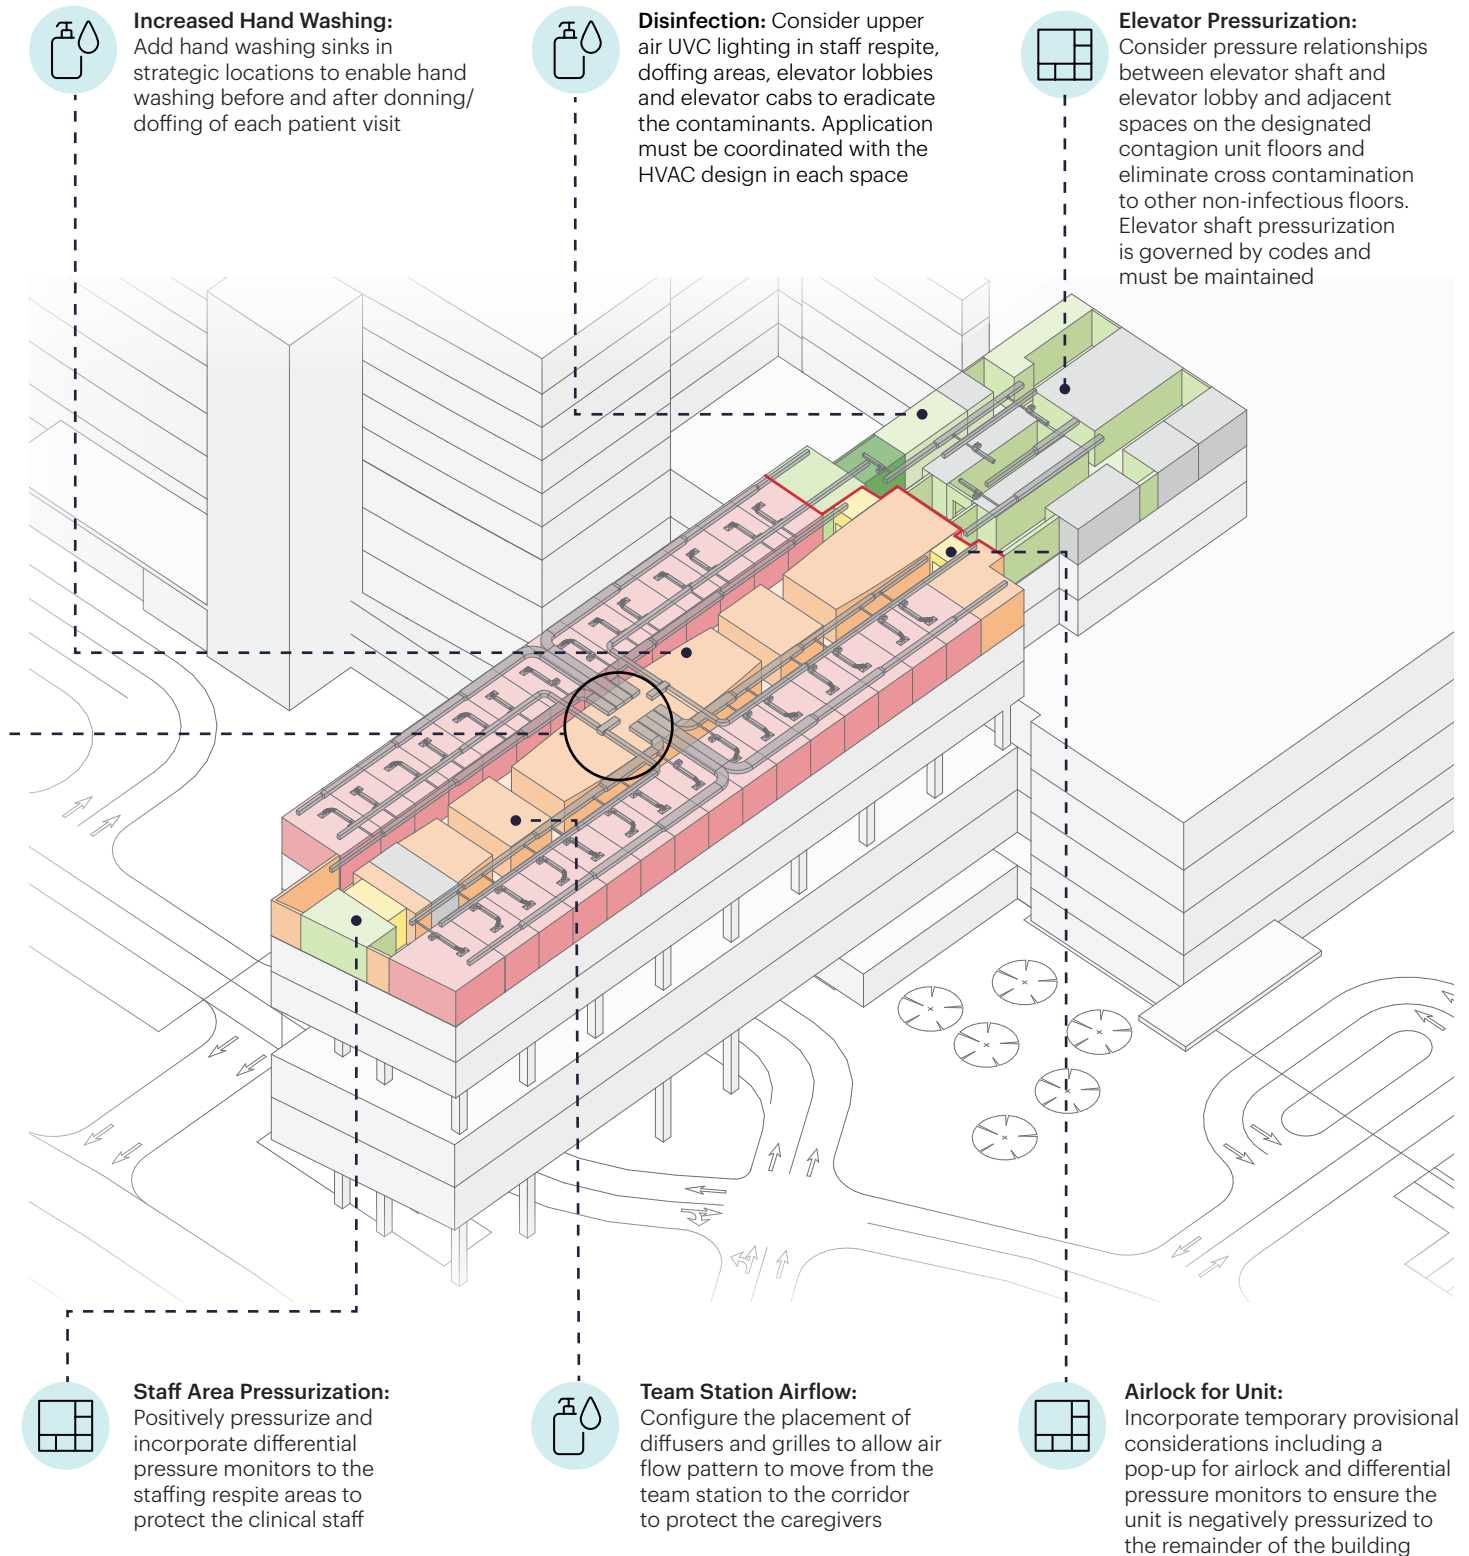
**Increased Hand Washing:** Add hand washing sinks in strategic locations to enable hand washing before and after donning/ doffing of each patient visit

**Disinfection:** Consider upper air UVC lighting in staff respite, doffing areas, elevator lobbies and elevator cabs to eradicate the contaminants. Application must be coordinated with the HVAC design in each space

**Elevator Pressurization:** Consider pressure relationships between elevator shaft and elevator lobby and adjacent spaces on the designated contagion unit floors and eliminate cross contamination to other non-infectious floors. Elevator shaft pressurization is governed by codes and must be maintained

**Staff Area Pressurization:** Positively pressurize and incorporate differential pressure monitors to the staffing respite areas to protect the clinical staff

**Team Station Airflow:** Configure the placement of diffusers and grilles to allow air flow pattern to move from the team station to the corridor to protect the caregivers

**Airlock for Unit:** Incorporate temporary provisional considerations including a pop-up for airlock and differential pressure monitors to ensure the unit is negatively pressurized to the remainder of the building